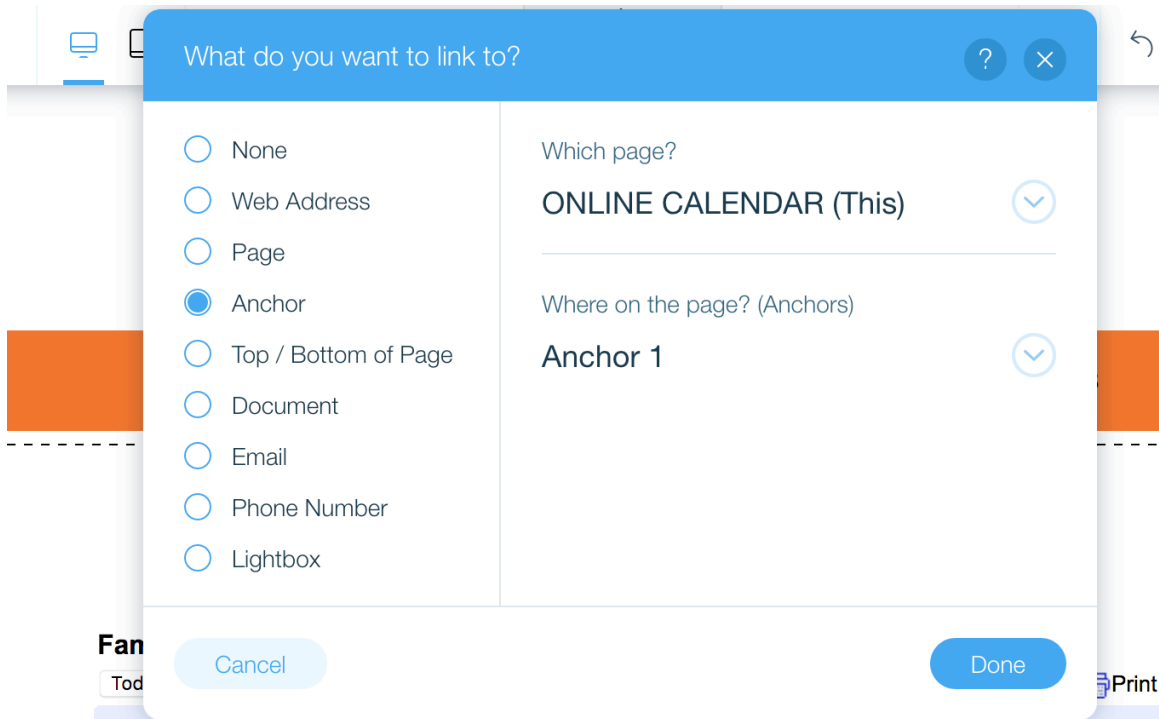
What do you want to link to?

?

None
Web Address
Page
Anchor
Top / Bottom of Page
Document
Email
Phone Number
Lightbox

Which page?
ONLINE CALENDAR (This)

Where on the page? (Anchors)
Anchor 1

Cancel
Done

Fam
Tod
Print